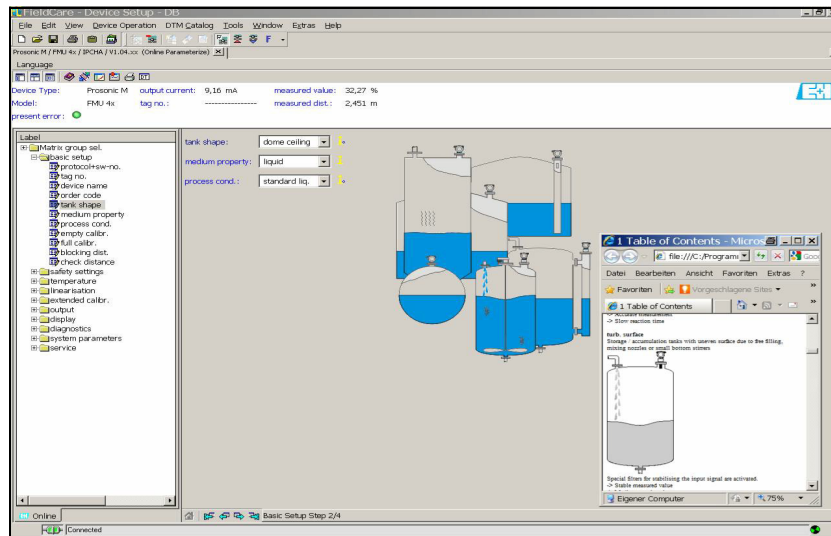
FieldCare - Device Setup - DB

File Edit View Device Operation DTM Catalog Tools Window Extras Help

Prosonic M / FMU 4x / IPCHA / V1.04.xx (Online Parameterize)

Language

Device Type: Prosonic M output current: 9,16 mA measured value: 32,27 %
Model: FMU 4x tag no.: ---------------- measured dist.: 2,451 m
present error:

Label
Matrix group sel.
basic setup
protocol+sw-no.
tag no.
device name
order code
tank shape
medium property
process cond.
empty calibr.
full calibr.
blocking dist.
check distance
safety settings
temperature
linearisation
extended calibr.
output
display
diagnostics
system parameters
service

tank shape: dome ceiling
medium property: liquid
process cond.: standard liq.

1 Table of Contents - Micros
file:///C:/Programi
Datei Bearbeiten Ansicht Favoriten Extras ?
Favoriten Vorgeschlagene Sites
1 Table of Contents
-> Slow reaction time
turb. surface
Storage / accumulation tanks with uneven surface due to free filling, mixing nozzles or small bottom stirrers
Special filters for stabilising the input signal are activated.
-> Stable measured value
Eigener Computer 75%

Online
Basic Setup Step 2/4
Connected